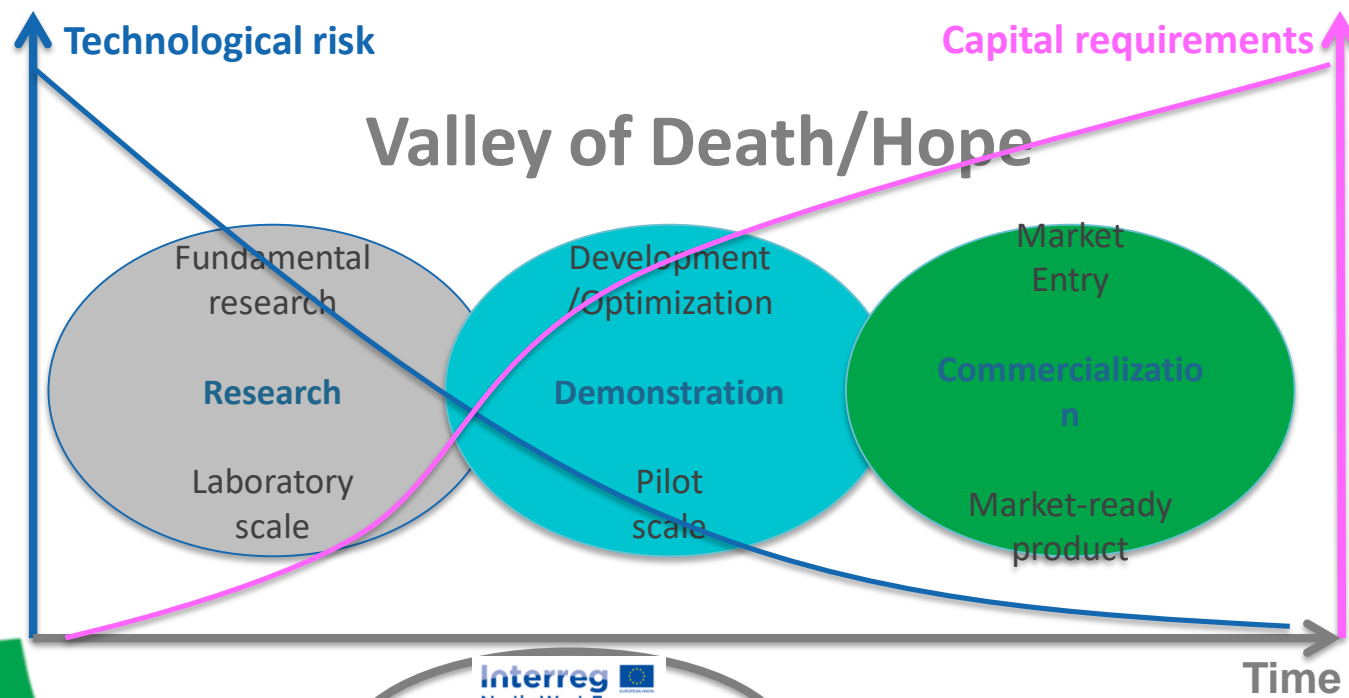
Technological risk

Capital requirements

Valley of Death/Hope

Fundamental research

Research

Laboratory scale

Development /Optimization

Demonstration

Pilot scale

Market Entry

Commercializatio n

Market-ready product

Time

Interreg
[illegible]